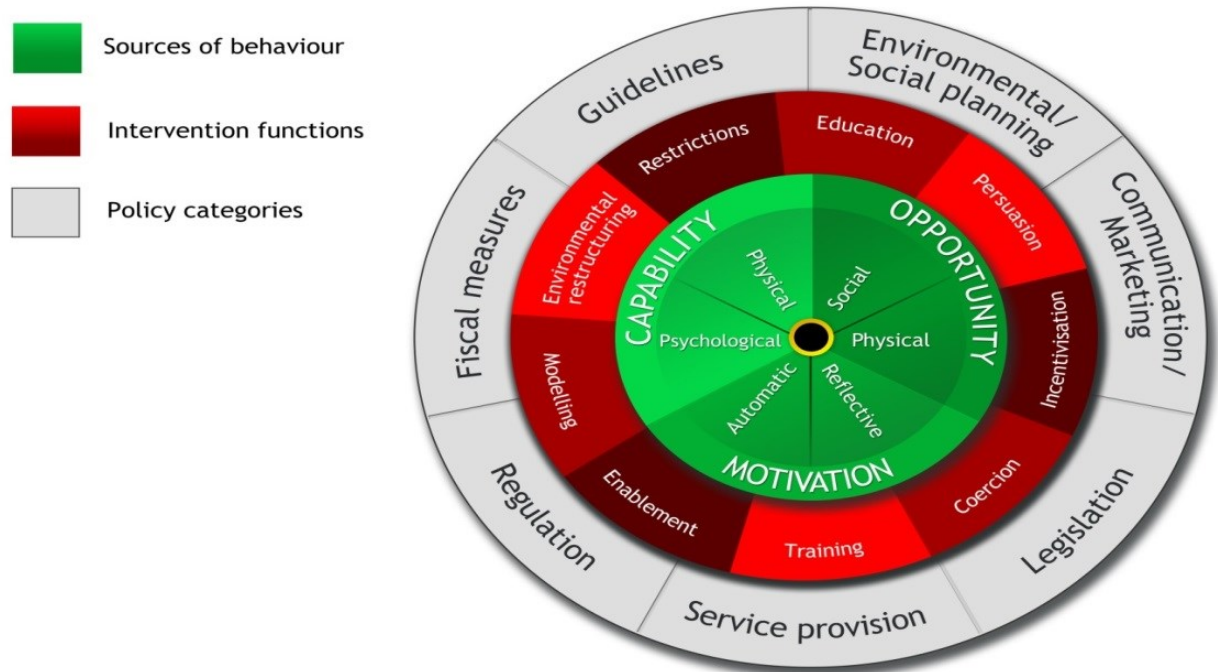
Sources of behaviour

Intervention functions

Policy categories

Guidelines

Environmental/ Social planning

Communication/ Marketing

Legislation

Service provision

Regulation

Fiscal measures

Restrictions

Education

Persuasion

Incentivisation

Coercion

Training

Enablement

Modelling

Environmental restructuring

CAPABILITY

OPPORTUNITY

MOTIVATION

Physical

Social

Physical

Reflective

Automatic

Psychological